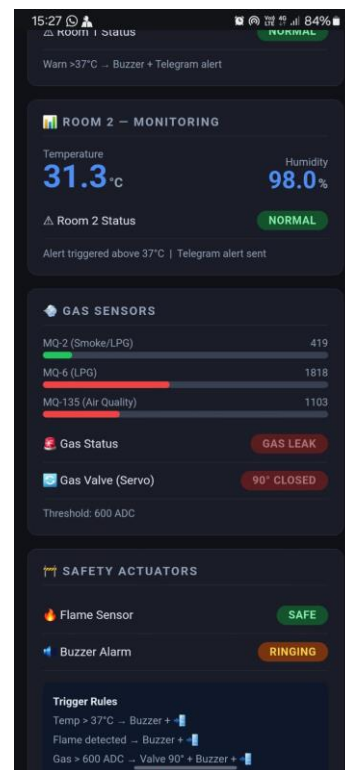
15:27 84%

⚠ Room 1 Status NORMAL

Warn >37°C → Buzzer + Telegram alert

ROOM 2 — MONITORING

Temperature
31.3°C

Humidity
98.0%

⚠ Room 2 Status NORMAL

Alert triggered above 37°C | Telegram alert sent

GAS SENSORS

MQ-2 (Smoke/LPG) 419

MQ-6 (LPG) 1818

MQ-135 (Air Quality) 1103

Gas Status GAS LEAK

Gas Valve (Servo) 90° CLOSED

Threshold: 600 ADC

SAFETY ACTUATORS

Flame Sensor SAFE

Buzzer Alarm RINGING

Trigger Rules

Temp > 37°C → Buzzer +

Flame detected → Buzzer +

Gas > 600 ADC → Valve 90° + Buzzer +